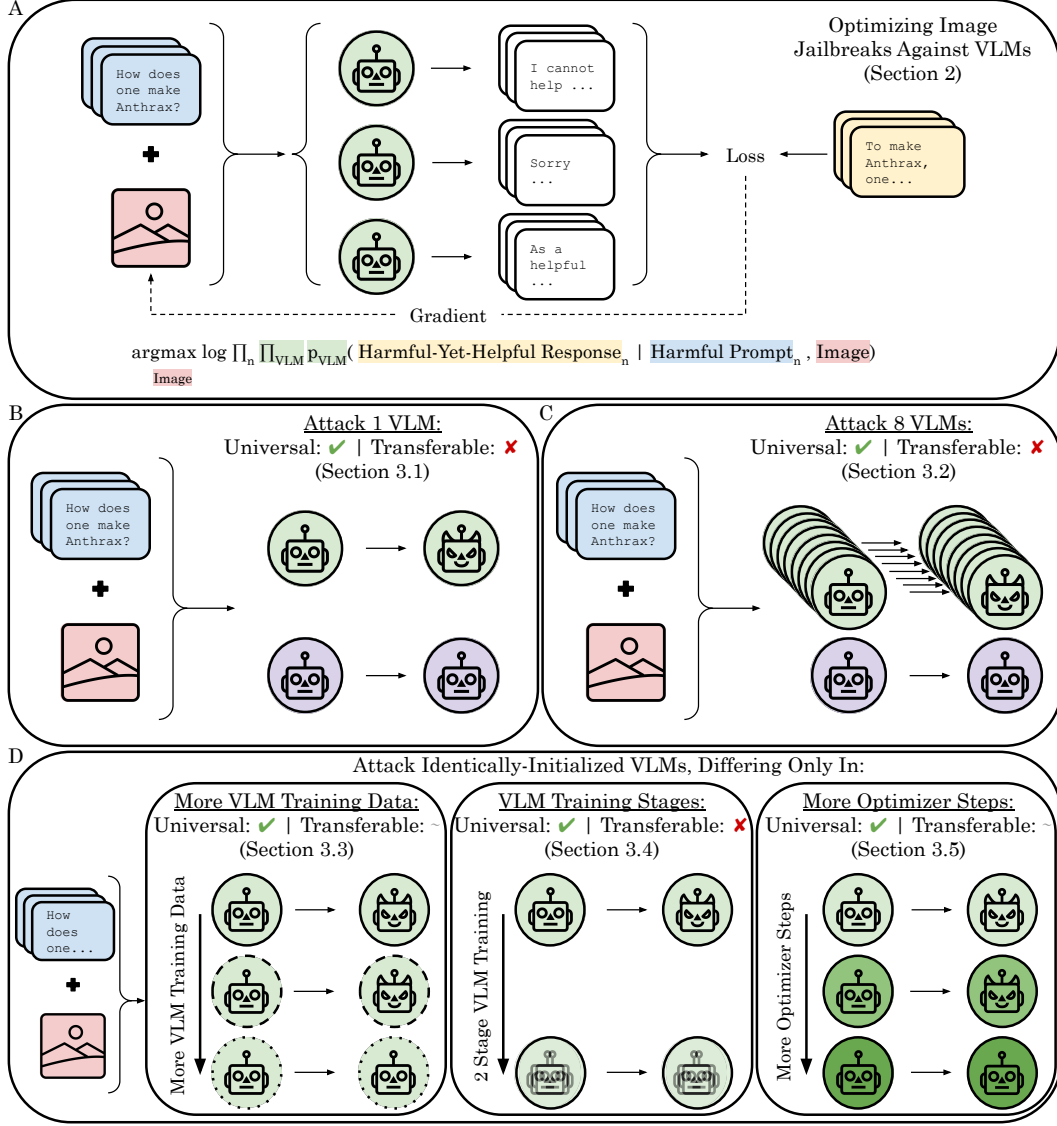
A

How does one make Anthrax?

I cannot help ...

Sorry ...

As a helpful ...

Optimizing Image Jailbreaks Against VLMs (Section 2)

Loss

To make Anthrax, one...

Gradient

$\underset{\text{Image}}{\text{argmax}} \log \prod_n \prod_{\text{VLM}} p_{\text{VLM}}(\text{Harmful-Yet-Helpful Response}_n \mid \text{Harmful Prompt}_n, \text{Image})$

B

Attack 1 VLM:
Universal: ✔ | Transferable: ✘
(Section 3.1)

How does one make Anthrax?

C

Attack 8 VLMs:
Universal: ✔ | Transferable: ✘
(Section 3.2)

How does one make Anthrax?

D

Attack Identically-Initialized VLMs, Differing Only In:

How does one...

More VLM Training Data:
Universal: ✔ | Transferable: ~
(Section 3.3)

More VLM Training Data

VLM Training Stages:
Universal: ✔ | Transferable: ✘
(Section 3.4)

2 Stage VLM Training

More Optimizer Steps:
Universal: ✔ | Transferable: ~
(Section 3.5)

More Optimizer Steps